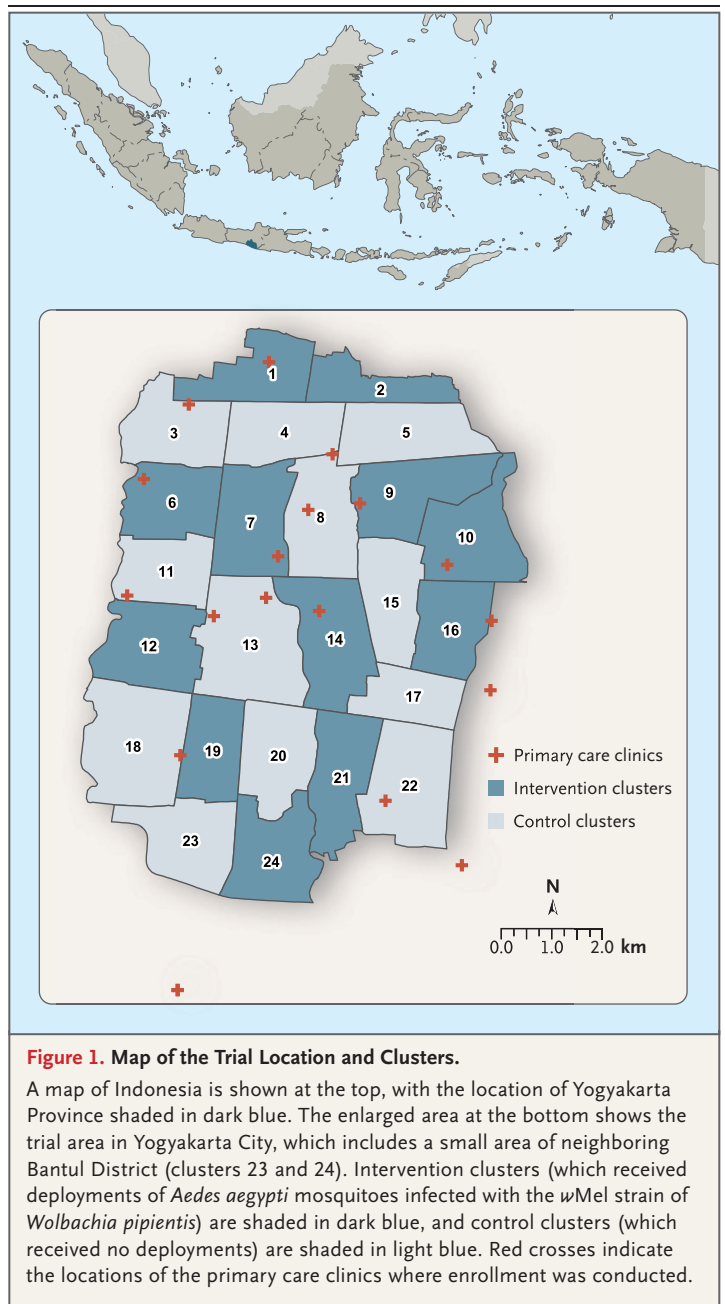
1
2
3
4
5
6
7
8
9
10
11
12
13
14
15
16
17
18
19
20
21
22
23
24

Primary care clinics
Intervention clusters
Control clusters

N

0.0 1.0 2.0 km

Figure 1. Map of the Trial Location and Clusters.

A map of Indonesia is shown at the top, with the location of Yogyakarta Province shaded in dark blue. The enlarged area at the bottom shows the trial area in Yogyakarta City, which includes a small area of neighboring Bantul District (clusters 23 and 24). Intervention clusters (which received deployments of *Aedes aegypti* mosquitoes infected with the *w*Mel strain of *Wolbachia pipientis*) are shaded in dark blue, and control clusters (which received no deployments) are shaded in light blue. Red crosses indicate the locations of the primary care clinics where enrollment was conducted.